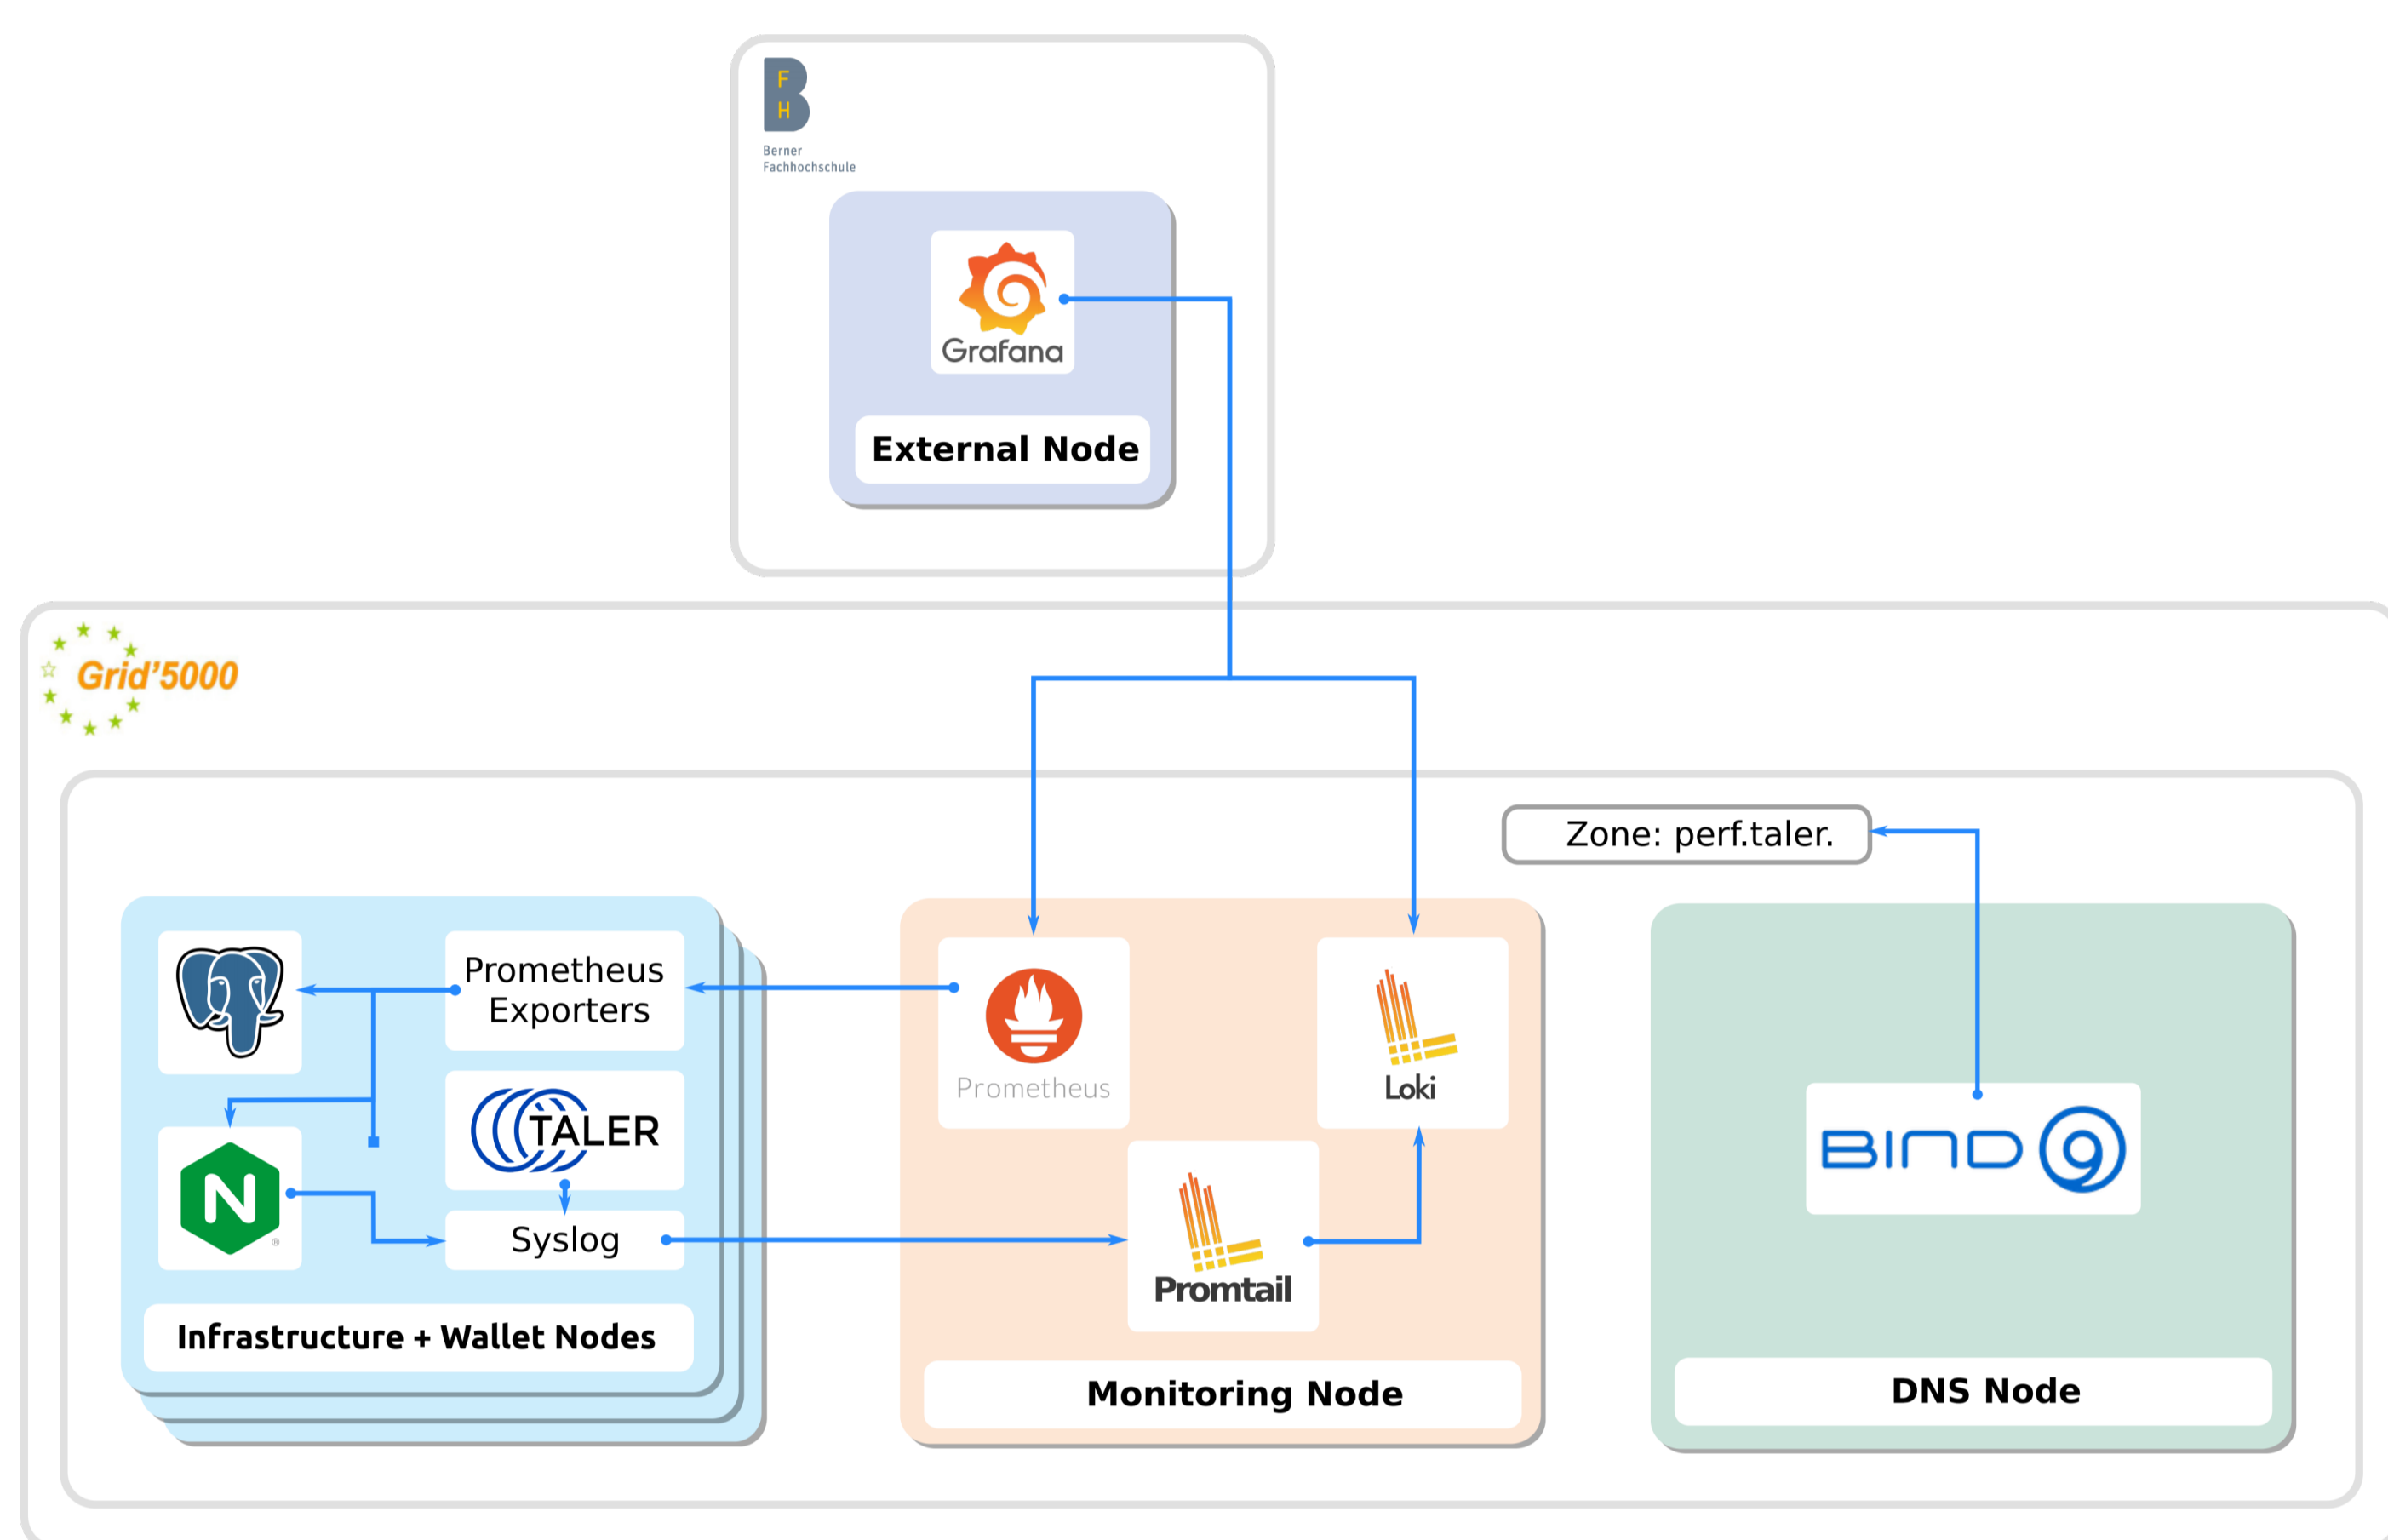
F
H
Berner
Fachhochschule

Grafana

External Node

Grid'5000

Zone: perf.taler.

Prometheus Exporters

TALER

Syslog

N

Infrastructure + Wallet Nodes

Prometheus

Loki

Promtail

Monitoring Node

BIND 9

DNS Node